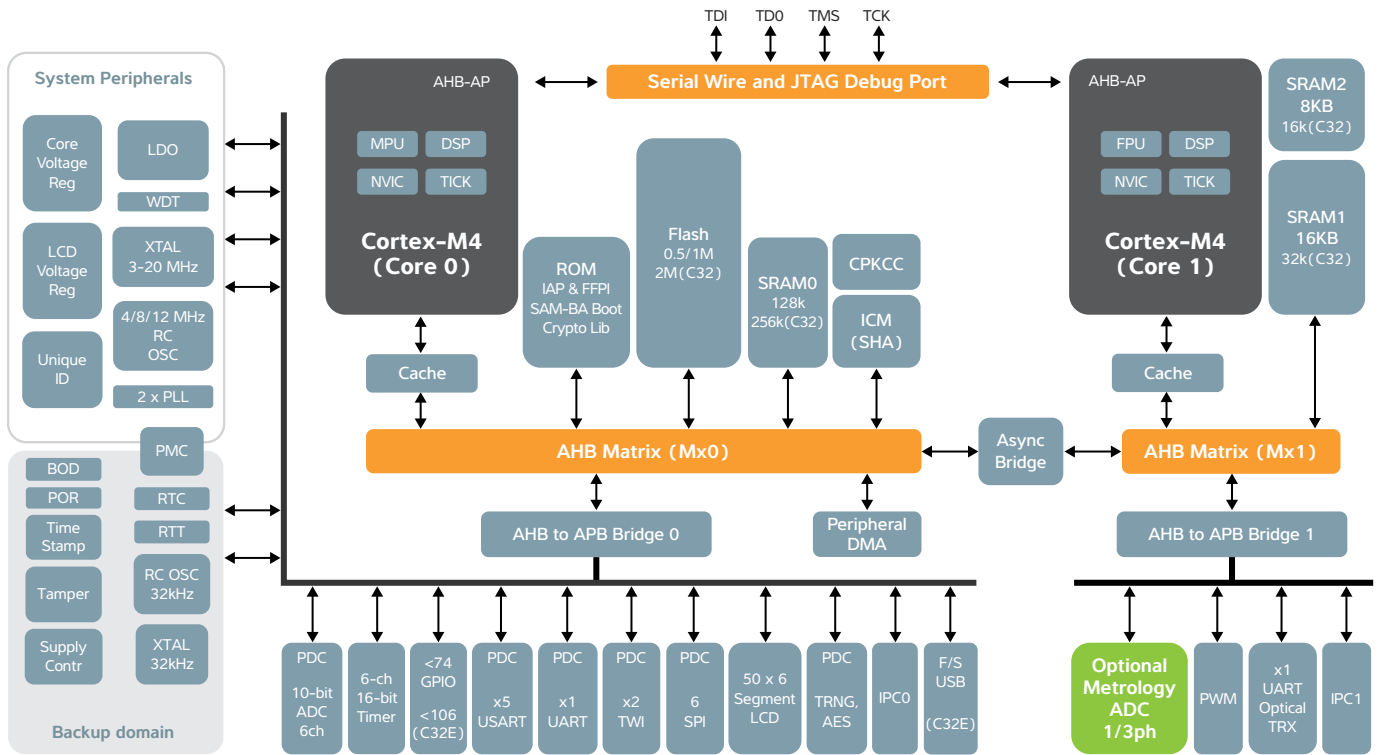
TDI TD0 TMS TCK

System Peripherals

Core Voltage Reg

LDO

WDT

LCD Voltage Reg

XTAL 3-20 MHz

4/8/12 MHz RC OSC

Unique ID

2 x PLL

PMC

BOD

POR

RTC

Time Stamp

RTT

Tamper

RC OSC 32kHz

Supply Contr

XTAL 32kHz

Backup domain

AHB-AP

Serial Wire and JTAG Debug Port

AHB-AP

MPU DSP

NVIC TICK

Cortex-M4 (Core 0)

Flash 0.5/1M 2M(C32)

ROM IAP & FFPI SAM-BA Boot Crypto Lib

SRAM0 128k 256k(C32)

CPKCC

ICM (SHA)

FPU DSP

NVIC TICK

Cortex-M4 (Core 1)

SRAM2 8KB 16k(C32)

SRAM1 16KB 32k(C32)

Cache

Cache

AHB Matrix (Mx0)

Async Bridge

AHB Matrix (Mx1)

AHB to APB Bridge 0

Peripheral DMA

AHB to APB Bridge 1

PDC 10-bit ADC 6ch

6-ch 16-bit Timer

<74 GPIO <106 (C32E)

PDC x5 USART

PDC x1 UART

PDC x2 TWI

PDC 6 SPI

50 x 6 Segment LCD

PDC TRNG, AES

IPC0

F/S USB (C32E)

Optional Metrology ADC 1/3ph

PWM

x1 UART Optical TRX

IPC1